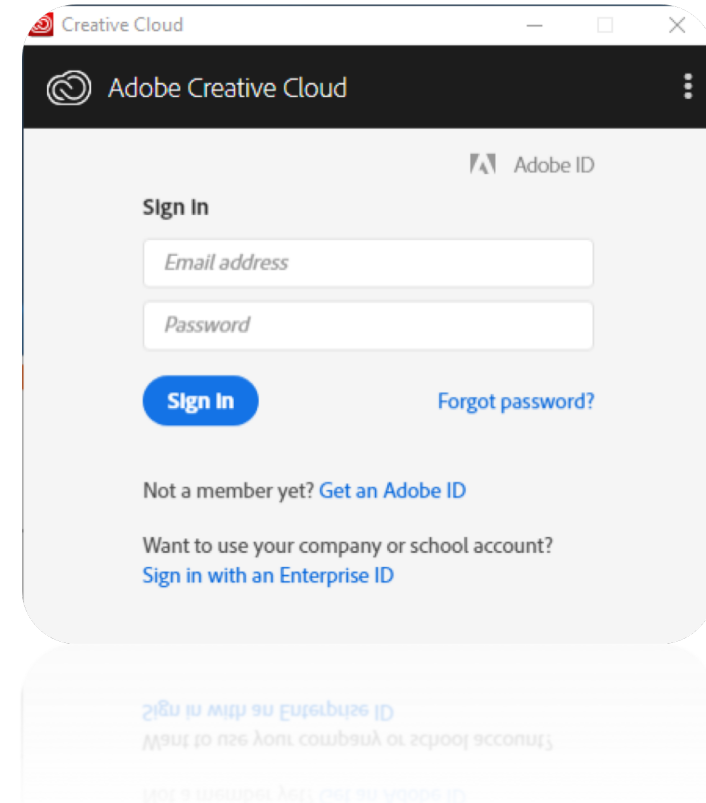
Creative Cloud

Adobe Creative Cloud

Adobe ID

Sign In

Email address

Password

Sign In

Forgot password?

Not a member yet? Get an Adobe ID

Want to use your company or school account?
Sign in with an Enterprise ID